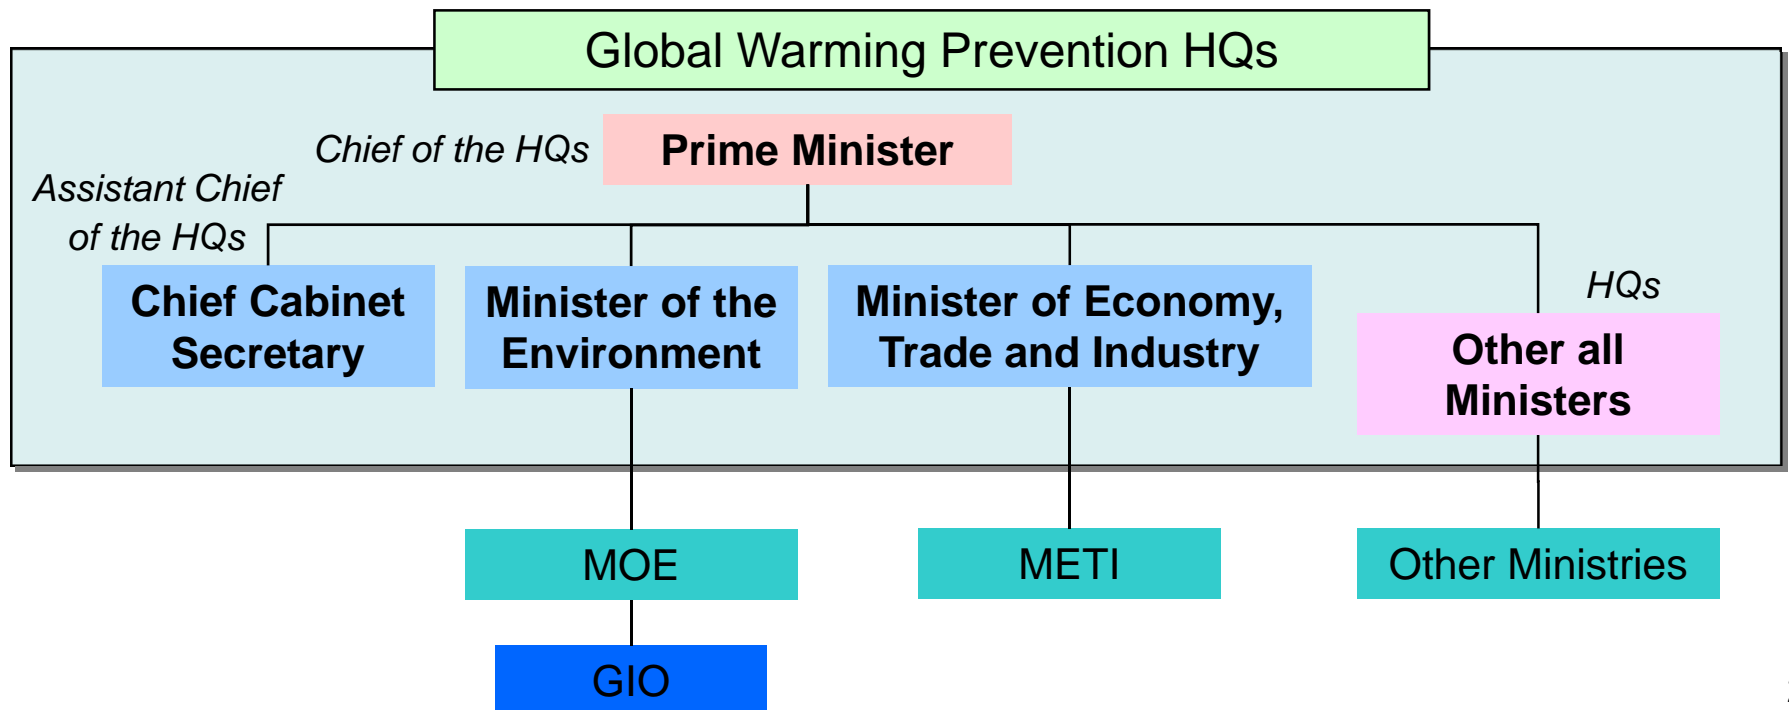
Global Warming Prevention HQs

Chief of the HQs

Prime Minister

Assistant Chief of the HQs

Chief Cabinet Secretary

Minister of the Environment

Minister of Economy, Trade and Industry

HQs

Other all Ministers

MOE

METI

Other Ministries

GIO